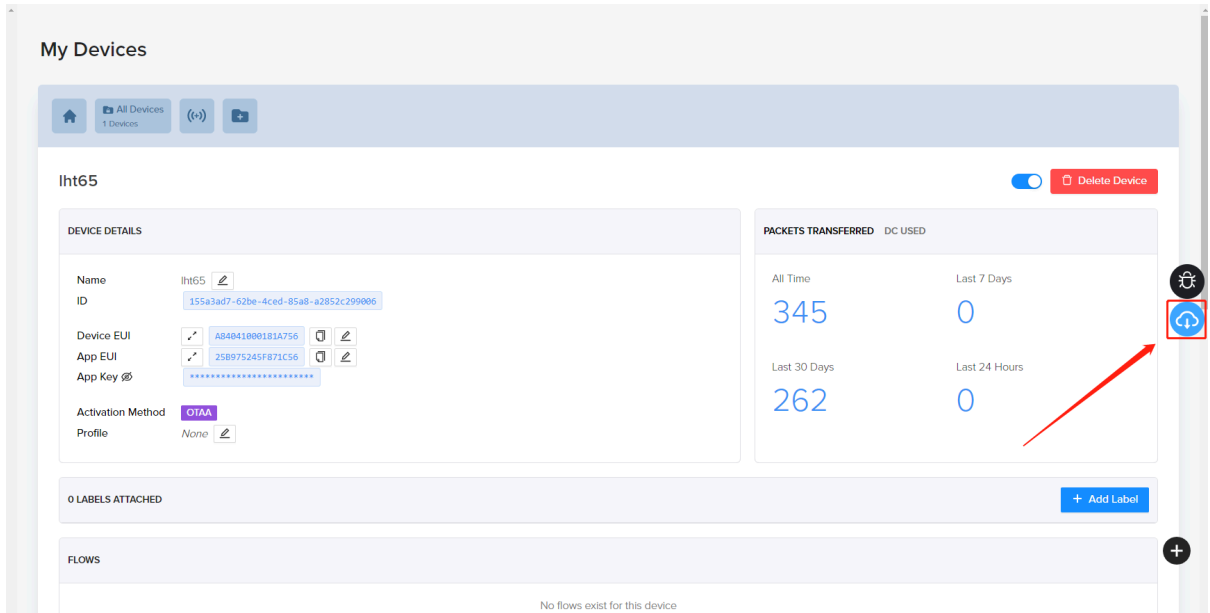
My Devices

All Devices
1 Devices

lht65

Delete Device

DEVICE DETAILS

Name lht65
ID 155a3ad7-62be-4ced-85a8-a2852c299006

Device EUI A84041000181A756
App EUI 25B975245F871C56
App Key ************************

Activation Method OTAA
Profile None

PACKETS TRANSFERRED DC USED

All Time
345

Last 7 Days
0

Last 30 Days
262

Last 24 Hours
0

0 LABELS ATTACHED

+ Add Label

FLOWS

No flows exist for this device